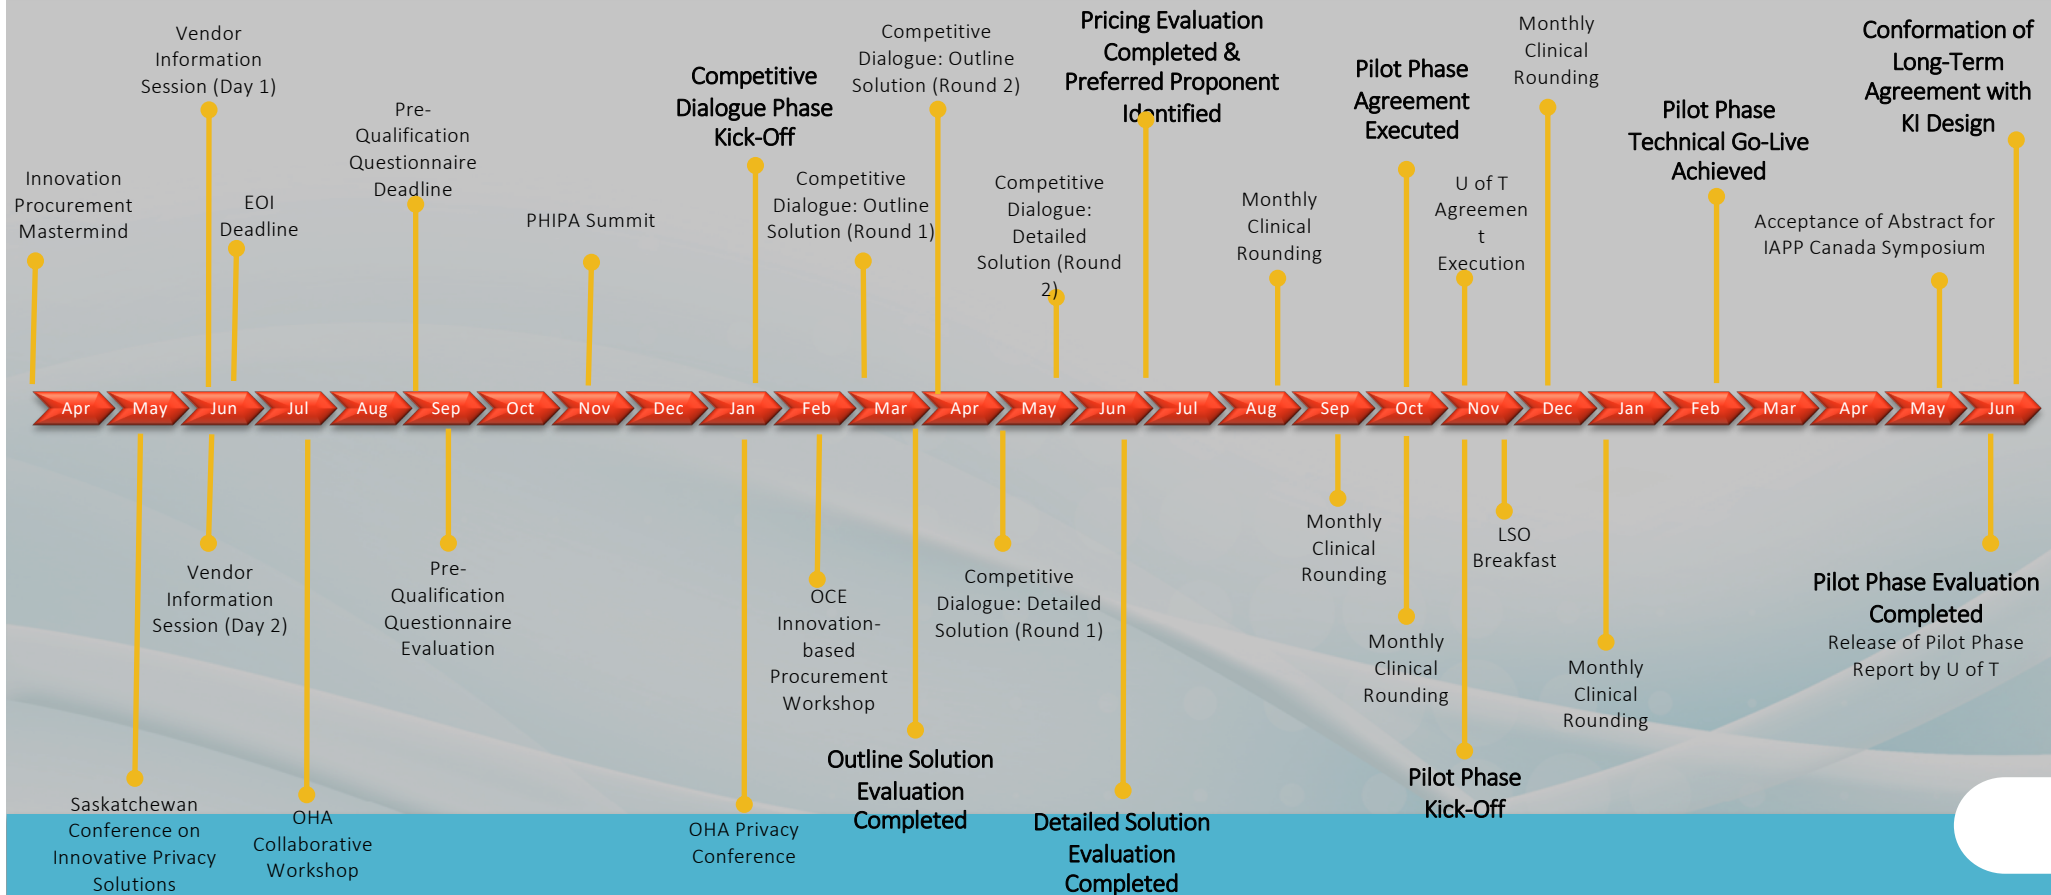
Innovation Procurement Mastermind

Vendor Information Session (Day 1)

EOI Deadline

Pre-Qualification Questionnaire Deadline

PHIPA Summit

Competitive Dialogue Phase Kick-Off

Competitive Dialogue: Outline Solution (Round 2)

Competitive Dialogue: Outline Solution (Round 1)

Competitive Dialogue: Detailed Solution (Round 2)

Pricing Evaluation Completed & Preferred Proponent Identified

Monthly Clinical Rounding

Pilot Phase Agreement Executed

U of T Agreement Execution

Monthly Clinical Rounding

Pilot Phase Technical Go-Live Achieved

Acceptance of Abstract for IAPP Canada Symposium

Conformation of Long-Term Agreement with KI Design

Apr | May | Jun | Jul | Aug | Sep | Oct | Nov | Dec | Jan | Feb | Mar | Apr | May | Jun | Jul | Aug | Sep | Oct | Nov | Dec | Jan | Feb | Mar | Apr | May | Jun

Saskatchewan Conference on Innovative Privacy Solutions

Vendor Information Session (Day 2)

OHA Collaborative Workshop

Pre-Qualification Questionnaire Evaluation

OHA Privacy Conference

OCE Innovation-based Procurement Workshop

Outline Solution Evaluation Completed

Competitive Dialogue: Detailed Solution (Round 1)

Detailed Solution Evaluation Completed

Monthly Clinical Rounding

Monthly Clinical Rounding

LSO Breakfast

Pilot Phase Kick-Off

Monthly Clinical Rounding

Pilot Phase Evaluation Completed
Release of Pilot Phase Report by U of T